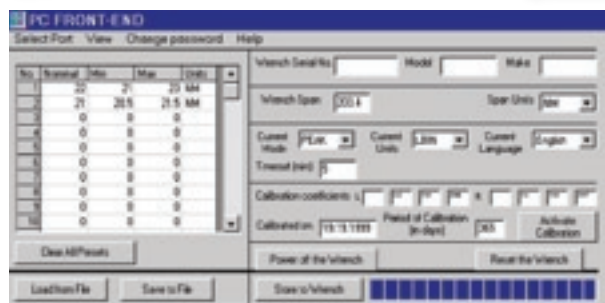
PC FRONT-END

Select Port View Change password Help

| No | Nominal | Min | Max | Units |
|---|---|---|---|---|
| 1 | 22 | 21 | 23 | NM |
| 2 | 21 | 20.5 | 21.5 | NM |
| 3 | 0 | 0 | 0 | |
| 4 | 0 | 0 | 0 | |
| 5 | 0 | 0 | 0 | |
| 6 | 0 | 0 | 0 | |
| 7 | 0 | 0 | 0 | |
| 8 | 0 | 0 | 0 | |
| 9 | 0 | 0 | 0 | |
| 10 | 0 | 0 | 0 | |

Clear All Presets

Wrench Serial No Model Make

Wrench Span 200.0 Span Units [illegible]

Current Mode PEak Current Units Lbin Current Language English

Timeout (sec) 5

Calibration coefficients : L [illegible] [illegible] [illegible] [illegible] H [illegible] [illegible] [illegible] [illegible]

Calibrated on 15.11.1999 Period of Calibration (in days) 365 Activate Calibration

Power off the Wrench Reset the Wrench

Load from File Save to File Save to Wrench